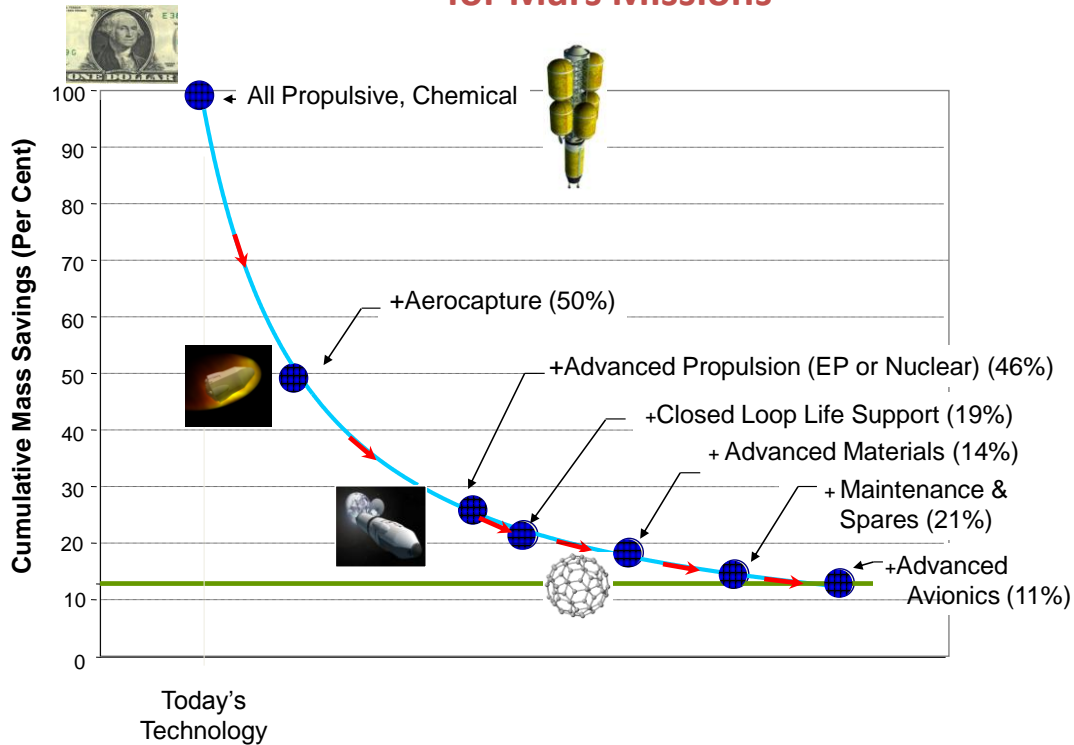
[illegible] Mars Missions

ONE DOLLAR

All Propulsive, Chemical

+Aerocapture (50%)

+Advanced Propulsion (EP or Nuclear) (46%)

+Closed Loop Life Support (19%)

+ Advanced Materials (14%)

+ Maintenance & Spares (21%)

+Advanced Avionics (11%)

Cumulative Mass Savings (Per Cent)

100
90
80
70
60
50
40
30
20
10
0

Today's Technology